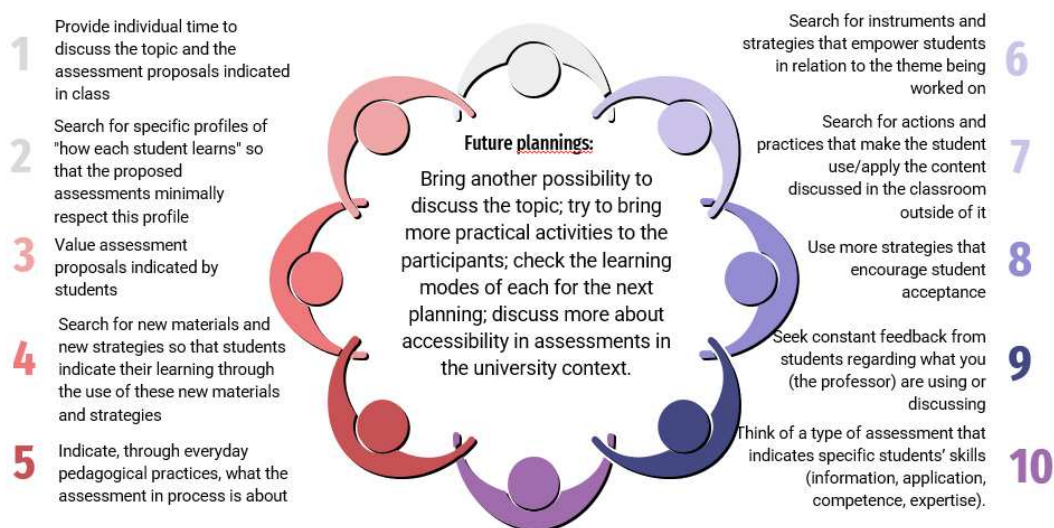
1 Provide individual time to discuss the topic and the assessment proposals indicated in class

2 Search for specific profiles of "how each student learns" so that the proposed assessments minimally respect this profile

3 Value assessment proposals indicated by students

4 Search for new materials and new strategies so that students indicate their learning through the use of these new materials and strategies

5 Indicate, through everyday pedagogical practices, what the assessment in process is about

Future plannings:

Bring another possibility to discuss the topic; try to bring more practical activities to the participants; check the learning modes of each for the next planning; discuss more about accessibility in assessments in the university context.

Search for instruments and strategies that empower students in relation to the theme being worked on 6

Search for actions and practices that make the student use/apply the content discussed in the classroom outside of it 7

Use more strategies that encourage student acceptance 8

Seek constant feedback from students regarding what you (the professor) are using or discussing 9

Think of a type of assessment that indicates specific students' skills (information, application, competence, expertise). 10